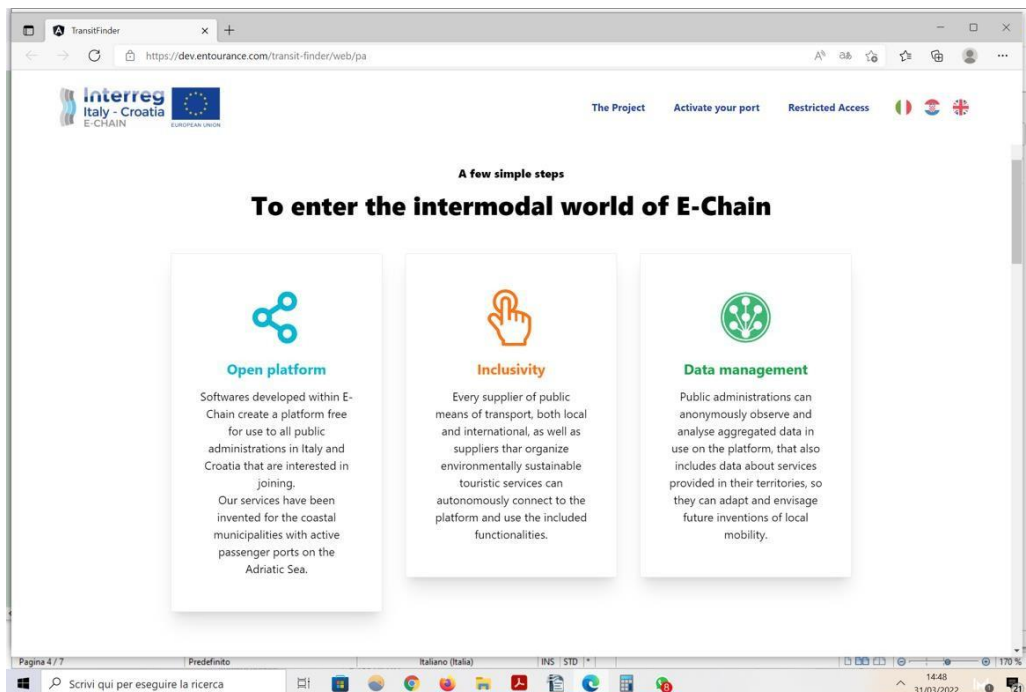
TransitFinder × +

https://dev.entourance.com/transit-finder/web/pa

Interreg
Italy - Croatia
E-CHAIN
EUROPEAN UNION

The Project Activate your port Restricted Access

A few simple steps

To enter the intermodal world of E-Chain

Open platform

Softwares developed within E-Chain create a platform free for use to all public administrations in Italy and Croatia that are interested in joining.
Our services have been invented for the coastal municipalities with active passenger ports on the Adriatic Sea.

Inclusivity

Every supplier of public means of transport, both local and international, as well as suppliers thar organize environmentally sustainable touristic services can autonomously connect to the platform and use the included functionalities.

Data management

Public administrations can anonymously observe and analyse aggregated data in use on the platform, that also includes data about services provided in their territories, so they can adapt and envisage future inventions of local mobility.

Pagina 4 / 7 Predefinito Italiano (Italia) INS STD 170 %

Scrivi qui per eseguire la ricerca

14:48
31/03/2022